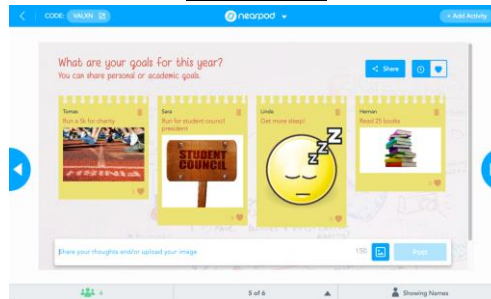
CODE: VALXN

nearpod

+ Add Activity

What are your goals for this year?
You can share personal or academic goals.

Share

Tomas
Run a 5k for charity

Sara
Run for student council president

STUDENT COUNCIL

Linda
Get more sleep!

Hernan
Read 25 books

Share your thoughts and/or upload your image

150

Post

4

5 of 6

Showing Names